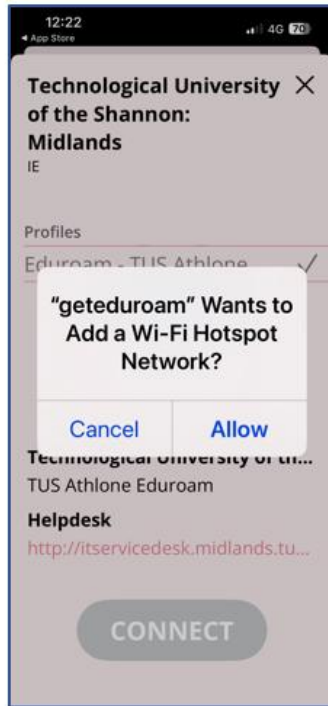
12:22
◂ App Store
4G 70

Technological University of the Shannon: Midlands
IE

Profiles
Eduroam - TUS Athlone

"geteduroam" Wants to Add a Wi-Fi Hotspot Network?

Cancel
Allow

Technological University of th...
TUS Athlone Eduroam

Helpdesk
http://itservicedesk.midlands.tu...

CONNECT